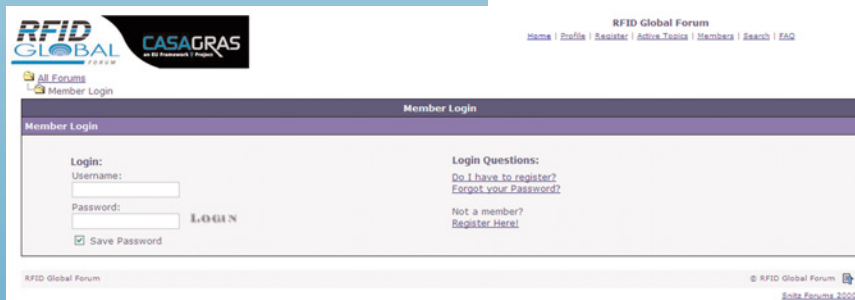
RFID GLOBAL FORUM

CASAGRAS
an EU Framework 7 Project

RFID Global Forum
Home | Profile | Register | Active Topics | Members | Search | FAQ

All Forums
Member Login

Member Login

Member Login

Login:
Username:

Password:
LOGIN

Save Password

Login Questions:
Do I have to register?
Forgot your Password?

Not a member?
Register Here!

RFID Global Forum

© RFID Global Forum

Snitz Forums 2000